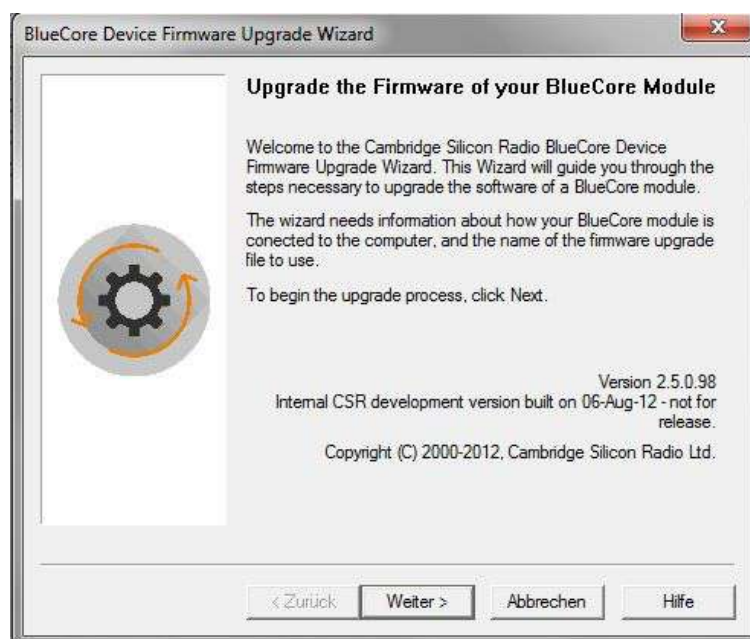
BlueCore Device Firmware Upgrade Wizard

Upgrade the Firmware of your BlueCore Module

Welcome to the Cambridge Silicon Radio BlueCore Device Firmware Upgrade Wizard. This Wizard will guide you through the steps necessary to upgrade the software of a BlueCore module.

The wizard needs information about how your BlueCore module is conected to the computer, and the name of the firmware upgrade file to use.

To begin the upgrade process, click Next.

Version 2.5.0.98
Internal CSR development version built on 06-Aug-12 - not for release.

Copyright (C) 2000-2012, Cambridge Silicon Radio Ltd.

< Zurück | Weiter > | Abbrechen | Hilfe